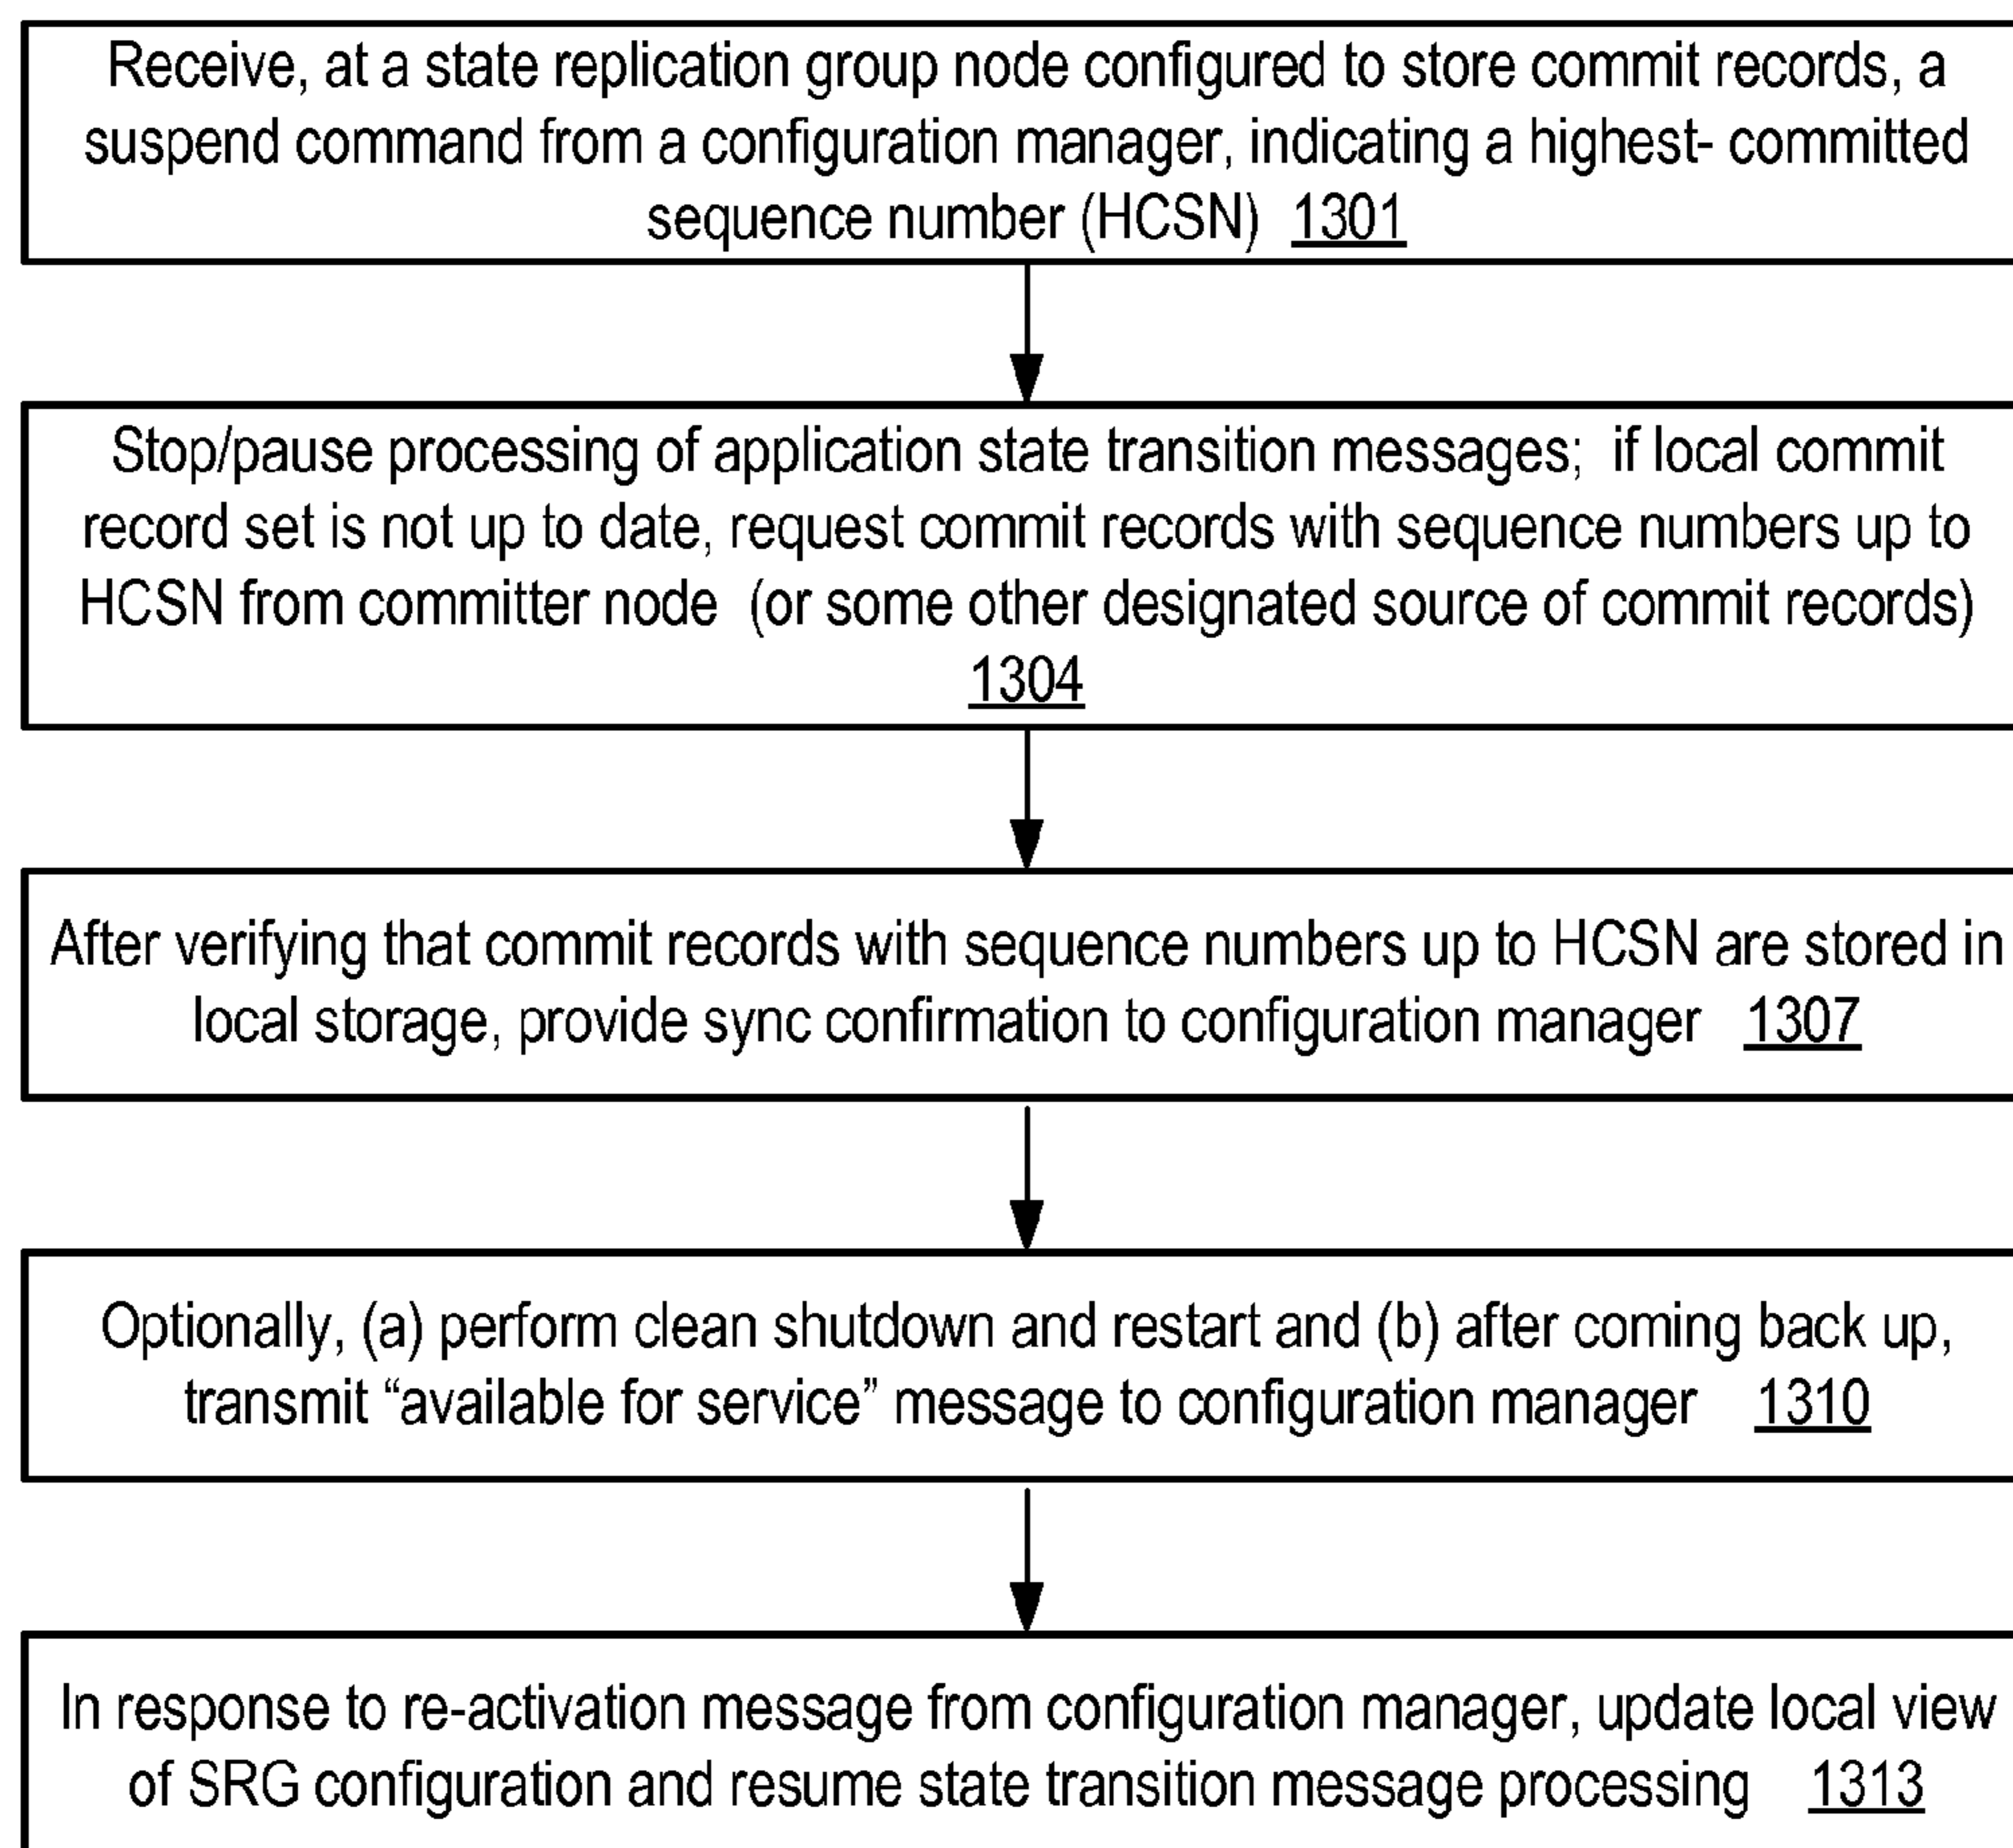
Receive, at a state replication group node configured to store commit records, a suspend command from a configuration manager, indicating a highest- committed sequence number (HCSN) 1301

Stop/pause processing of application state transition messages; if local commit record set is not up to date, request commit records with sequence numbers up to HCSN from committer node (or some other designated source of commit records) 1304

After verifying that commit records with sequence numbers up to HCSN are stored in local storage, provide sync confirmation to configuration manager 1307

Optionally, (a) perform clean shutdown and restart and (b) after coming back up, transmit “available for service” message to configuration manager 1310

In response to re-activation message from configuration manager, update local view of SRG configuration and resume state transition message processing 1313